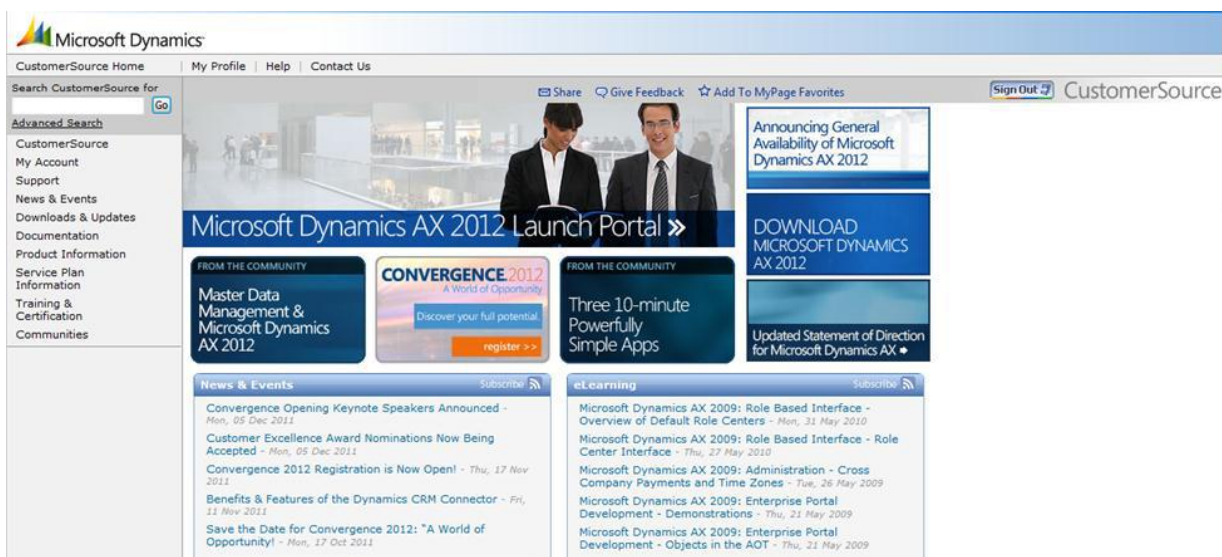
Microsoft Dynamics

CustomerSource Home | My Profile | Help | Contact Us

Search CustomerSource for
Go
Advanced Search

CustomerSource
My Account
Support
News & Events
Downloads & Updates
Documentation
Product Information
Service Plan Information
Training & Certification
Communities

Share Give Feedback Add To MyPage Favorites

Sign Out CustomerSource

Microsoft Dynamics AX 2012 Launch Portal »

Announcing General Availability of Microsoft Dynamics AX 2012

DOWNLOAD MICROSOFT DYNAMICS AX 2012

FROM THE COMMUNITY
Master Data Management & Microsoft Dynamics AX 2012

CONVERGENCE 2012
A World of Opportunity
Discover your full potential.
register >>

FROM THE COMMUNITY
Three 10-minute Powerfully Simple Apps

Updated Statement of Direction for Microsoft Dynamics AX

News & Events
Subscribe

Convergence Opening Keynote Speakers Announced - Mon, 05 Dec 2011
Customer Excellence Award Nominations Now Being Accepted - Mon, 05 Dec 2011
Convergence 2012 Registration is Now Open! - Thu, 17 Nov 2011
Benefits & Features of the Dynamics CRM Connector - Fri, 11 Nov 2011
Save the Date for Convergence 2012: "A World of Opportunity! - Mon, 17 Oct 2011

eLearning
Subscribe

Microsoft Dynamics AX 2009: Role Based Interface - Overview of Default Role Centers - Mon, 31 May 2010
Microsoft Dynamics AX 2009: Role Based Interface - Role Center Interface - Thu, 27 May 2010
Microsoft Dynamics AX 2009: Administration - Cross Company Payments and Time Zones - Tue, 26 May 2009
Microsoft Dynamics AX 2009: Enterprise Portal Development - Demonstrations - Thu, 21 May 2009
Microsoft Dynamics AX 2009: Enterprise Portal Development - Objects in the AOT - Thu, 21 May 2009